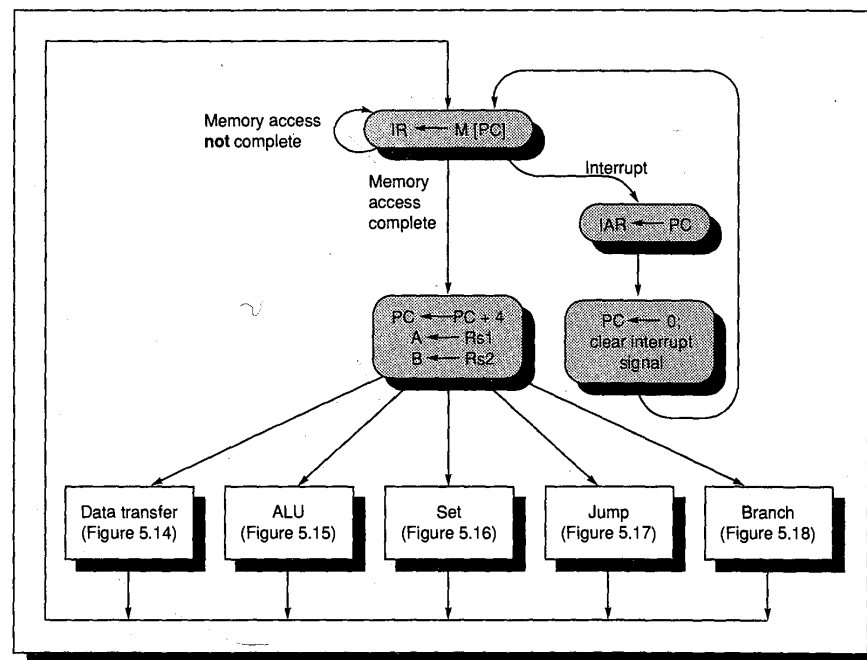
Memory access **not** complete

IR ← M [PC]

Memory access complete

Interrupt

IAR ← PC

PC ← 0; clear interrupt signal

PC ← PC + 4
A ← Rs1
B ← Rs2

Data transfer (Figure 5.14)

ALU (Figure 5.15)

Set (Figure 5.16)

Jump (Figure 5.17)

Branch (Figure 5.18)